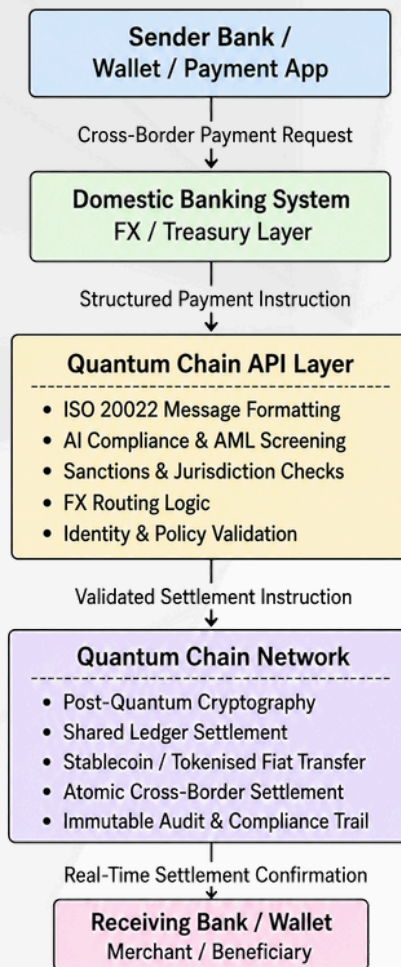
Sender Bank / Wallet / Payment App

Cross-Border Payment Request

Domestic Banking System
FX / Treasury Layer

Structured Payment Instruction

Quantum Chain API Layer

- ISO 20022 Message Formatting
- AI Compliance & AML Screening
- Sanctions & Jurisdiction Checks
- FX Routing Logic
- Identity & Policy Validation

Validated Settlement Instruction

Quantum Chain Network

- Post-Quantum Cryptography
- Shared Ledger Settlement
- Stablecoin / Tokenised Fiat Transfer
- Atomic Cross-Border Settlement
- Immutable Audit & Compliance Trail

Real-Time Settlement Confirmation

Receiving Bank / Wallet
Merchant / Beneficiary